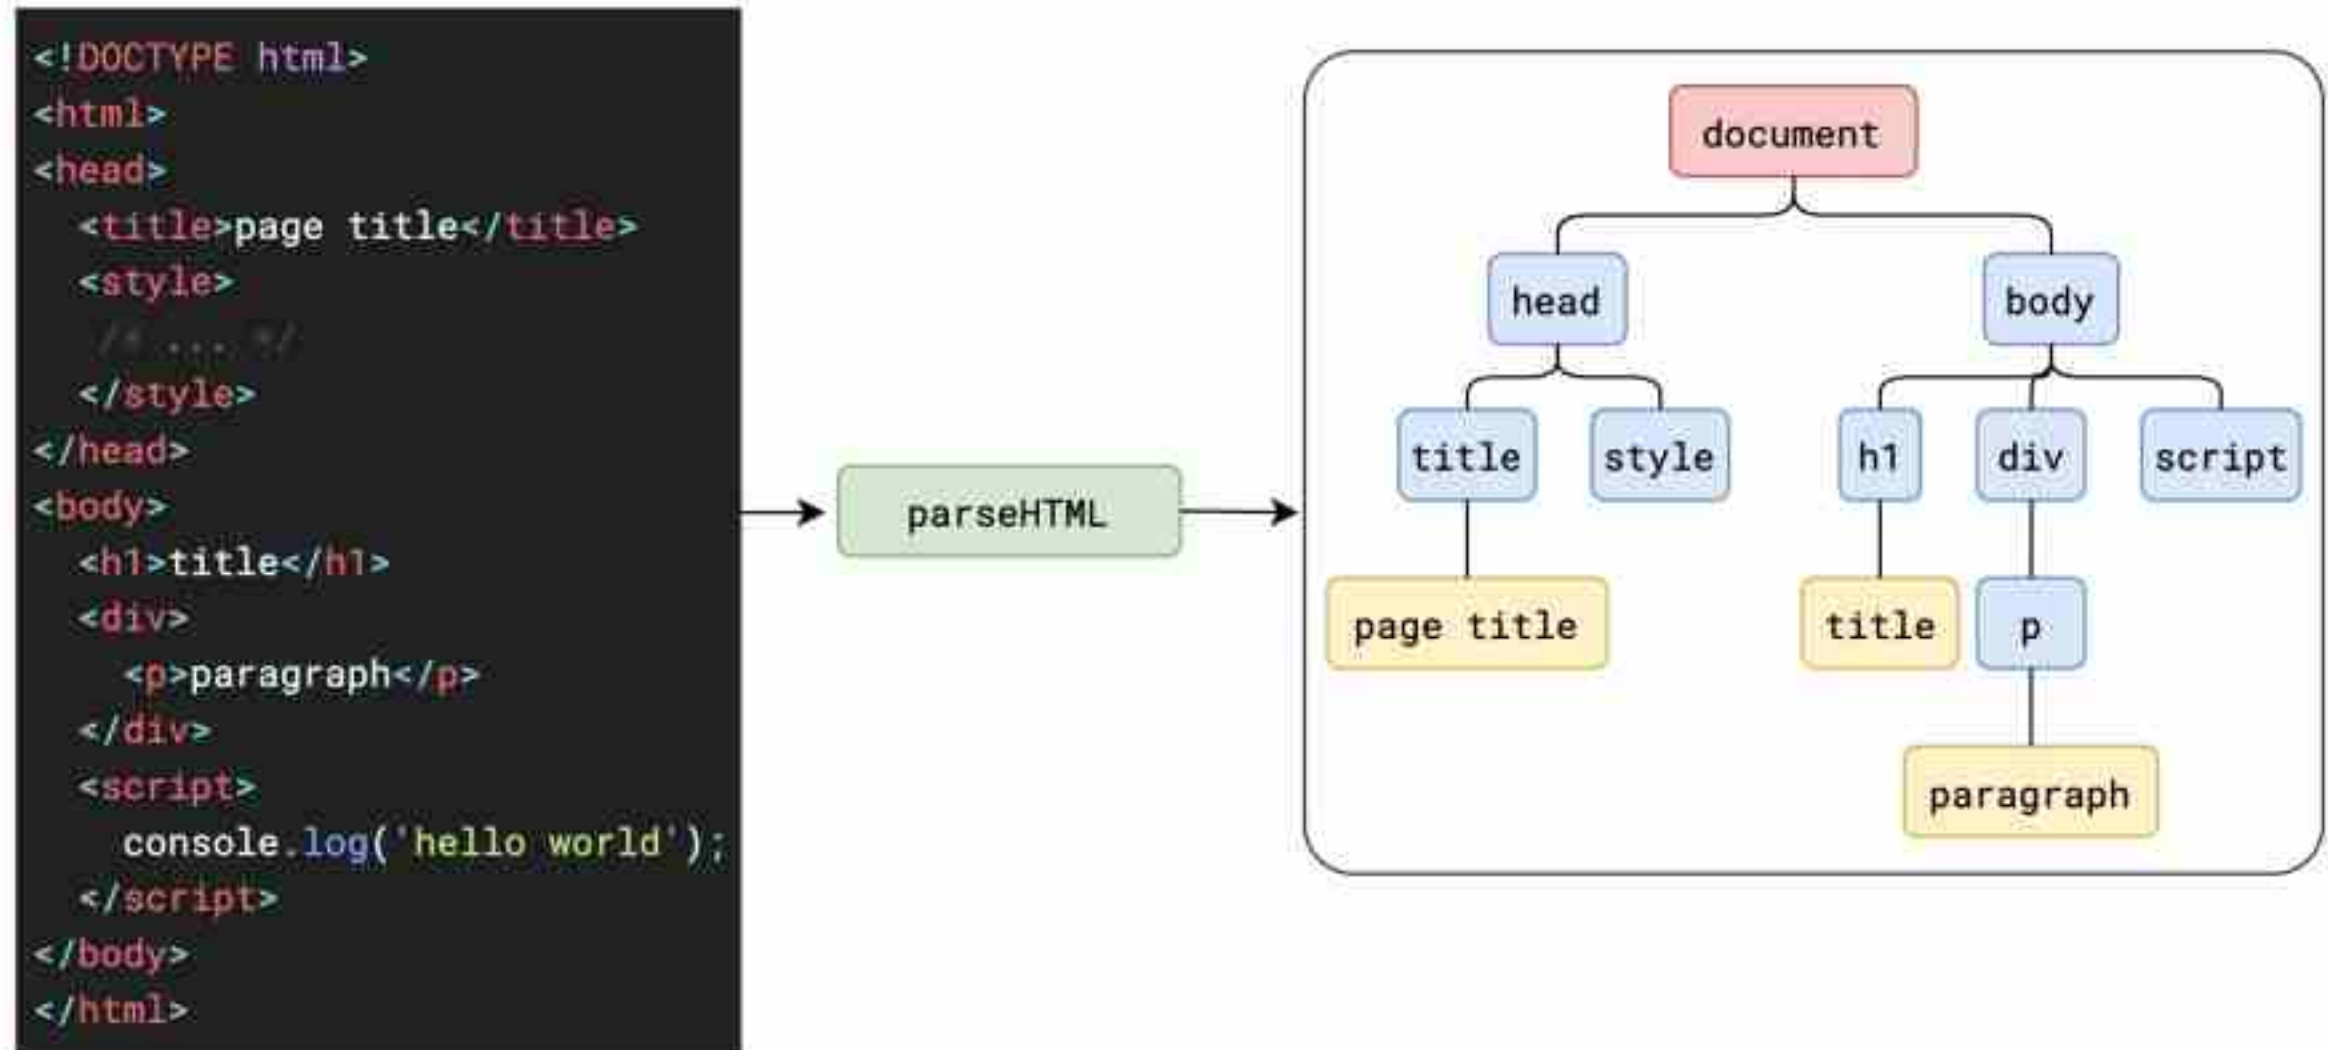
<!DOCTYPE html>
<html>
<head>
<title>page title</title>
<style>
/* ... */
</style>
</head>
<body>
<h1>title</h1>
<div>
<p>paragraph</p>
</div>
<script>
console.log('hello world');
</script>
</body>
</html>

parseHTML

document
head
body
title
style
h1
div
script
page title
title
p
paragraph